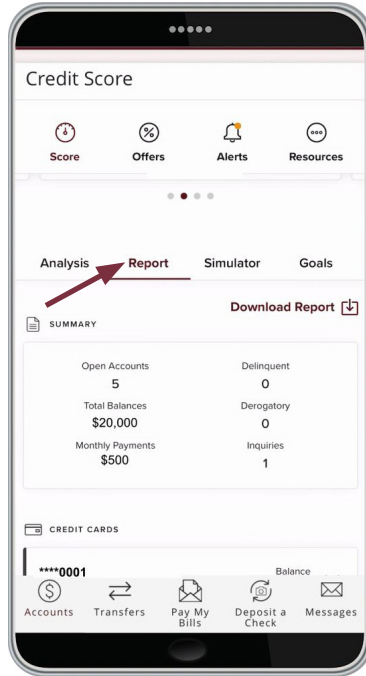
Credit Score

Score
Offers
Alerts
Resources

Analysis
Report
Simulator
Goals

Download Report

SUMMARY

| Open Accounts | Delinquent |
|---|---|
| 5 | 0 |
| Total Balances | Derogatory |
| $20,000 | 0 |
| Monthly Payments | Inquiries |
| $500 | 1 |

CREDIT CARDS

****0001
Balance

Accounts
Transfers
Pay My Bills
Deposit a Check
Messages